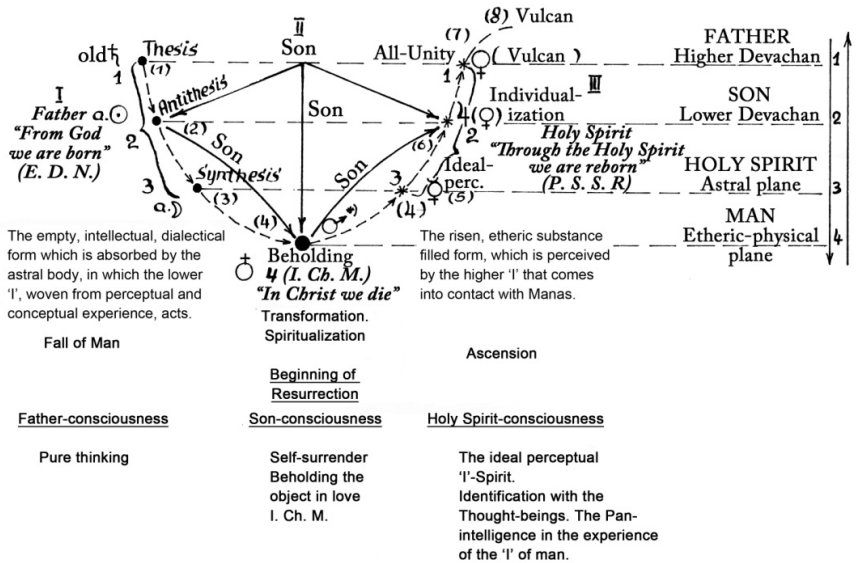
(8) Vulcan

old♄ Thesis (1)

II
Son

All-Unity

(7)
1 ♀ (Vulcan)

FATHER
Higher Devachan 1

I
Father a. ☉
"From God we are born"
(E. D. N.)

1
2
3

Antithesis
(2)
Son

Son

Son

Individualization III
4 (♀)
Holy Spirit
"Through the Holy Spirit we are reborn"
(P. S. S. R)

SON
Lower Devachan 2

Synthesis
(3)
a. ☽

(4)

(6)
2
3
Ideal-perc.
(4) ♀ (5)

HOLY SPIRIT
Astral plane 3

MAN
Etheric-physical plane 4

The empty, intellectual, dialectical form which is absorbed by the astral body, in which the lower 'I', woven from perceptual and conceptual experience, acts.

Beholding
4 (I. Ch. M.)
"In Christ we die"
Transformation.
Spiritualization

The risen, etheric substance filled form, which is perceived by the higher 'I' that comes into contact with Manas.

Fall of Man

Ascension

Beginning of Resurrection

Father-consciousness

Son-consciousness

Holy Spirit-consciousness

Pure thinking

Self-surrender
Beholding the object in love
I. Ch. M.

The ideal perceptual 'I'-Spirit.
Identification with the Thought-beings. The Pan-intelligence in the experience of the 'I' of man.